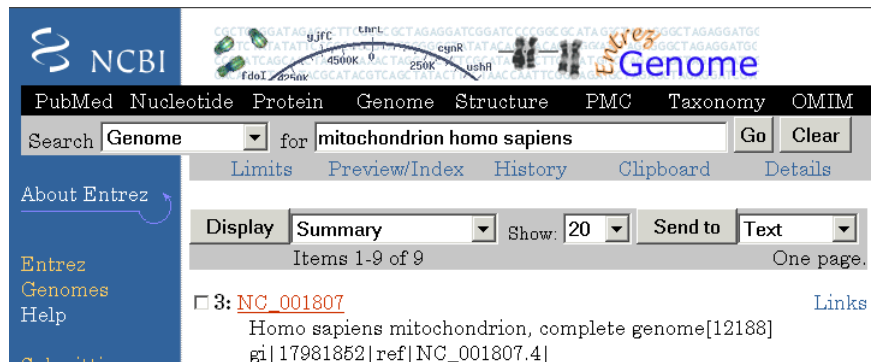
NCBI

yjfC thrL cynR 4500K 250K fdoI 4250K ushA

Entrez Genome

PubMed Nucleotide Protein Genome Structure PMC Taxonomy OMIM

Search Genome for mitochondrion homo sapiens Go Clear

Limits Preview/Index History Clipboard Details

About Entrez

Display Summary Show: 20 Send to Text

Items 1-9 of 9 One page.

Entrez Genomes Help

3: NC_001807 Links

Homo sapiens mitochondrion, complete genome[12188]

gi|17981852|ref|NC_001807.4|